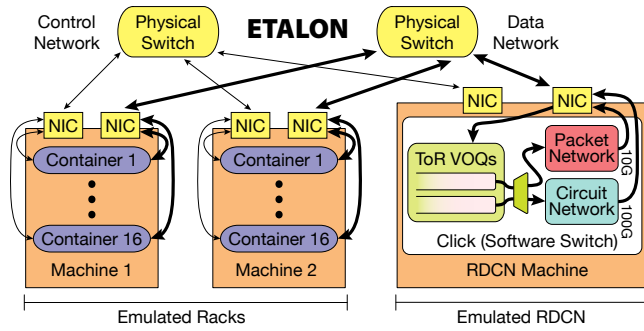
ETALON

Control Network

Physical Switch

Physical Switch

Data Network

NIC NIC

Container 1

Container 16

Machine 1

NIC NIC

Container 1

Container 16

Machine 2

NIC NIC

ToR VOQs

Packet Network

Circuit Network

10G

100G

Click (Software Switch)

RDCN Machine

Emulated Racks

Emulated RDCN